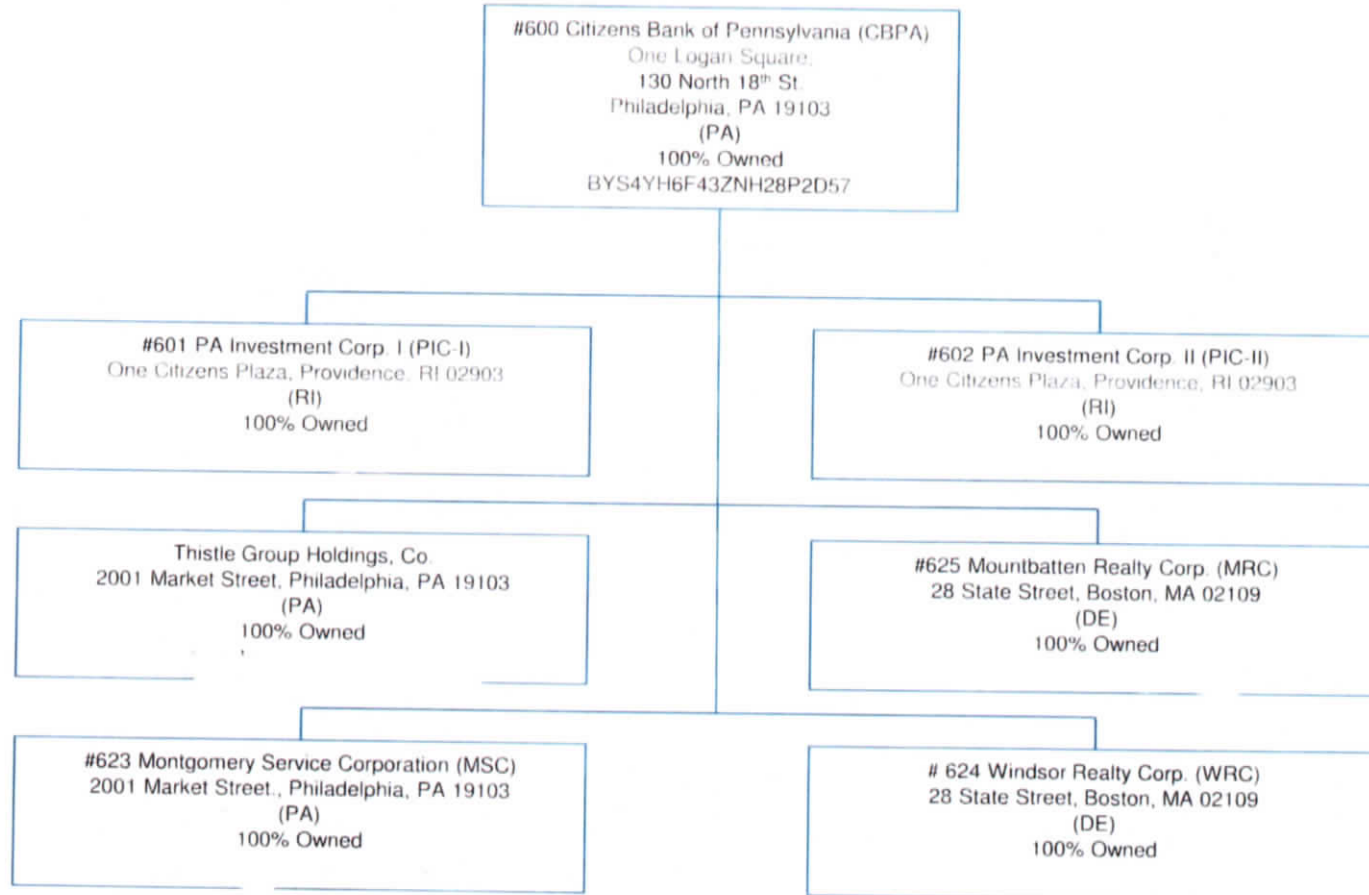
#600 Citizens Bank of Pennsylvania (CBPA)
One Logan Square,
130 North 18$^{th}$ St.
Philadelphia, PA 19103
(PA)
100% Owned
BYS4YH6F43ZNH28P2D57

#601 PA Investment Corp. I (PIC-I)
One Citizens Plaza, Providence, RI 02903
(RI)
100% Owned

#602 PA Investment Corp. II (PIC-II)
One Citizens Plaza, Providence, RI 02903
(RI)
100% Owned

Thistle Group Holdings, Co.
2001 Market Street, Philadelphia, PA 19103
(PA)
100% Owned

#625 Mountbatten Realty Corp. (MRC)
28 State Street, Boston, MA 02109
(DE)
100% Owned

#623 Montgomery Service Corporation (MSC)
2001 Market Street., Philadelphia, PA 19103
(PA)
100% Owned

# 624 Windsor Realty Corp. (WRC)
28 State Street, Boston, MA 02109
(DE)
100% Owned